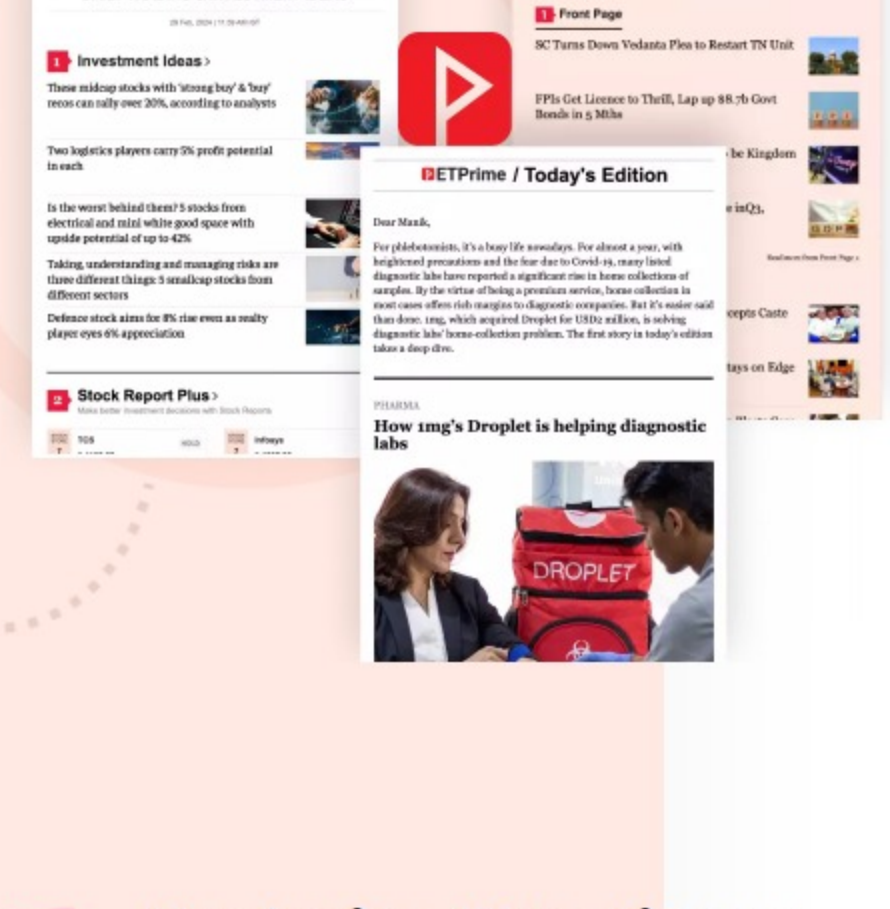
28 Feb, 2024 | 11:39 AM IST

1 Investment Ideas >

These midcap stocks with 'strong buy' & 'buy' recos can rally over 20%, according to analysts

Two logistics players carry 5% profit potential in each

Is the worst behind them? 5 stocks from electrical and mini white good space with upside potential of up to 42%

Taking, understanding and managing risks are three different things: 5 smallcap stocks from different sectors

Defence stock aims for 8% rise even as realty player eyes 6% appreciation

2 Stock Report Plus >

Make better investment decisions with Stock Reports

TCS

HOLD

Infosys

1 Front Page

SC Turns Down Vedanta Plea to Restart TN Unit

FPIs Get Licence to Thrill, Lap up $8.7b Govt Bonds in 5 Mths

be Kingdom

e inQ3,

Read more from Front Page >

cepts Caste

tays on Edge

ETPrime / Today's Edition

Dear Manik,

For phlebotomists, it's a busy life nowadays. For almost a year, with heightened precautions and the fear due to Covid-19, many listed diagnostic labs have reported a significant rise in home collections of samples. By the virtue of being a premium service, home collection in most cases offers rich margins to diagnostic companies. But it's easier said than done. 1mg, which acquired Droplet for USD2 million, is solving diagnostic labs' home-collection problem. The first story in today's edition takes a deep dive.

PHARMA

How 1mg's Droplet is helping diagnostic labs

DROPLET